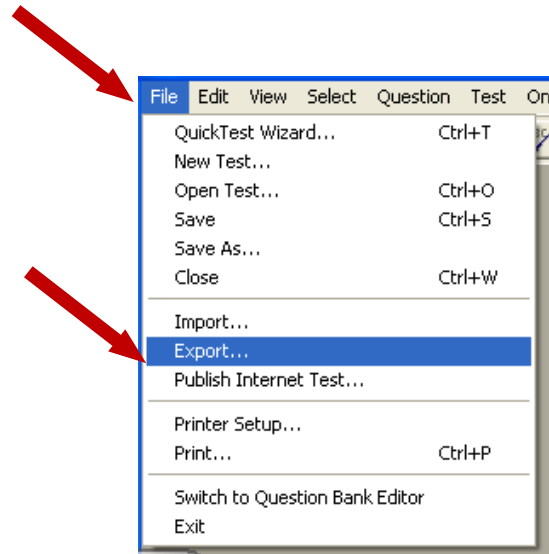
File Edit View Select Question Test On

QuickTest Wizard... Ctrl+T
New Test...
Open Test... Ctrl+O
Save Ctrl+S
Save As...
Close Ctrl+W

Import...
Export...
Publish Internet Test...

Printer Setup...
Print... Ctrl+P

Switch to Question Bank Editor
Exit